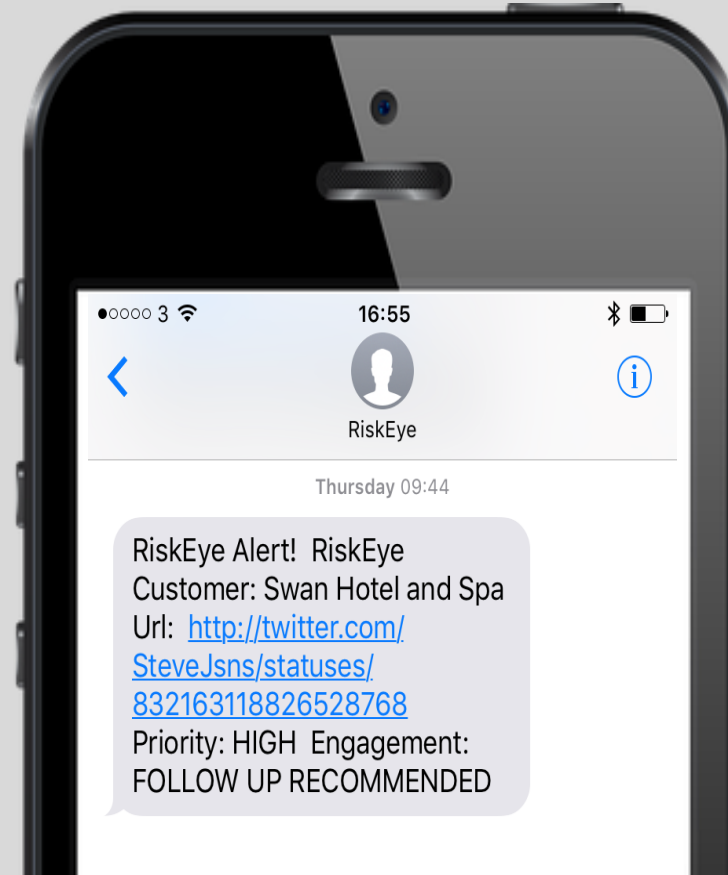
●○○○○ 3 16:55

RiskEye

Thursday 09:44

RiskEye Alert! RiskEye Customer: Swan Hotel and Spa Url: http://twitter.com/SteveJsns/statuses/832163118826528768 Priority: HIGH Engagement: FOLLOW UP RECOMMENDED